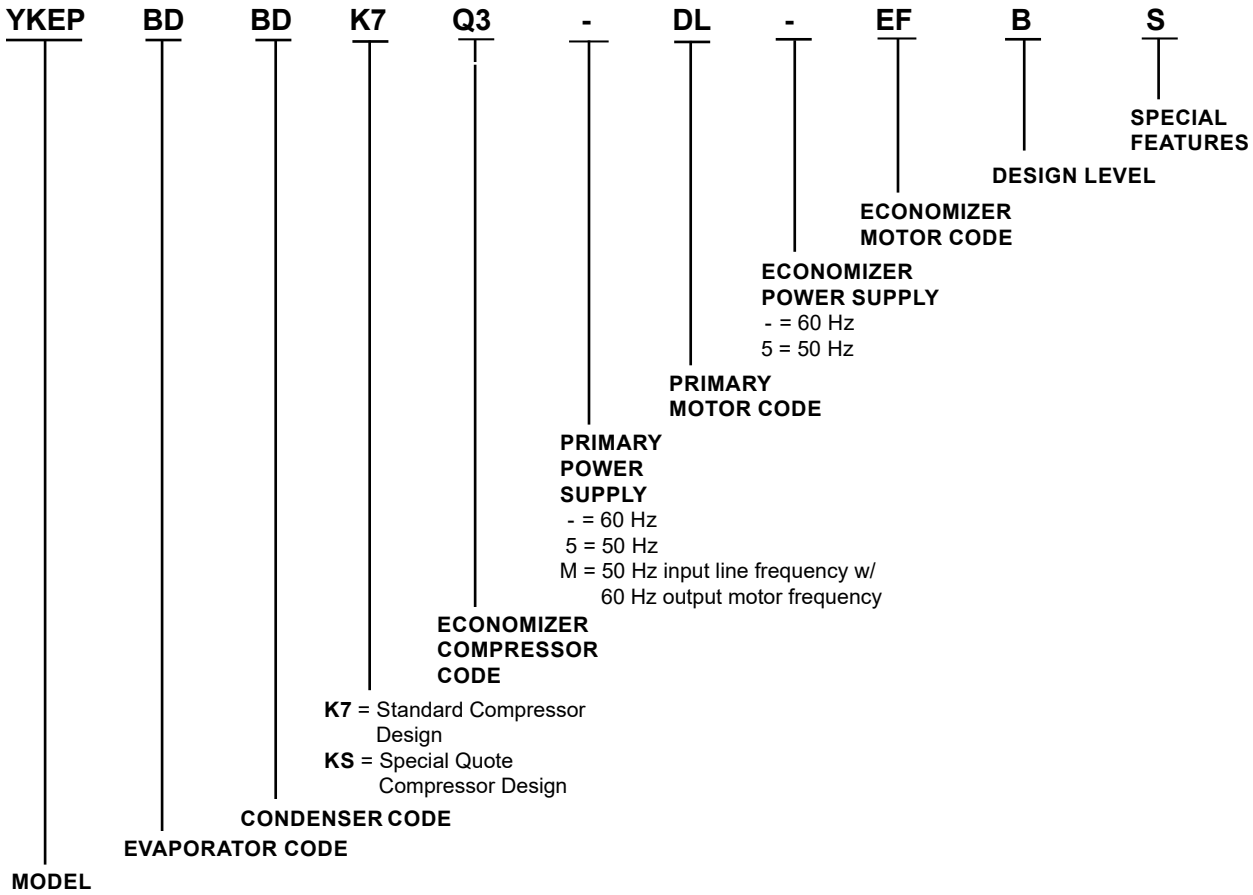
YKEP BD BD K7 Q3 - DL - EF B S

SPECIAL FEATURES

DESIGN LEVEL

ECONOMIZER MOTOR CODE

ECONOMIZER POWER SUPPLY
- = 60 Hz
5 = 50 Hz

PRIMARY MOTOR CODE

PRIMARY POWER SUPPLY
- = 60 Hz
5 = 50 Hz
M = 50 Hz input line frequency w/ 60 Hz output motor frequency

ECONOMIZER COMPRESSOR CODE

K7 = Standard Compressor Design
KS = Special Quote Compressor Design

CONDENSER CODE

EVAPORATOR CODE

MODEL